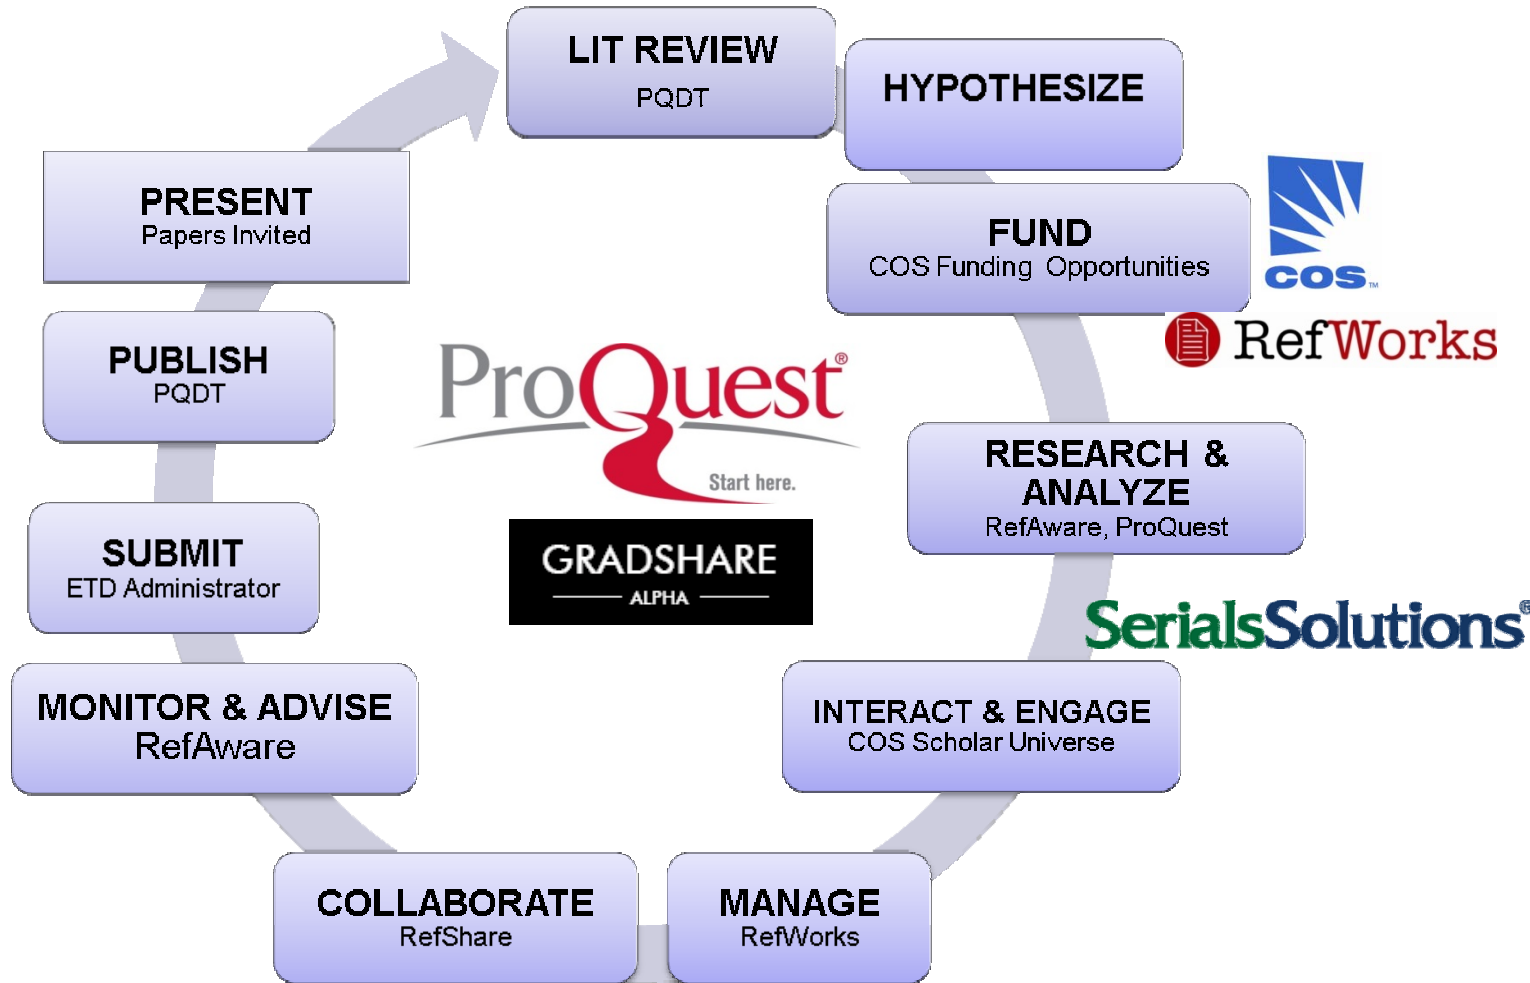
LIT REVIEW
PQDT

HYPOTHESIZE

FUND
COS Funding Opportunities

COS™

RefWorks

RESEARCH & ANALYZE
RefAware, ProQuest

SerialsSolutions®

INTERACT & ENGAGE
COS Scholar Universe

MANAGE
RefWorks

COLLABORATE
RefShare

MONITOR & ADVISE
RefAware

SUBMIT
ETD Administrator

PUBLISH
PQDT

PRESENT
Papers Invited

ProQuest®
Start here.

GRADSHARE
ALPHA